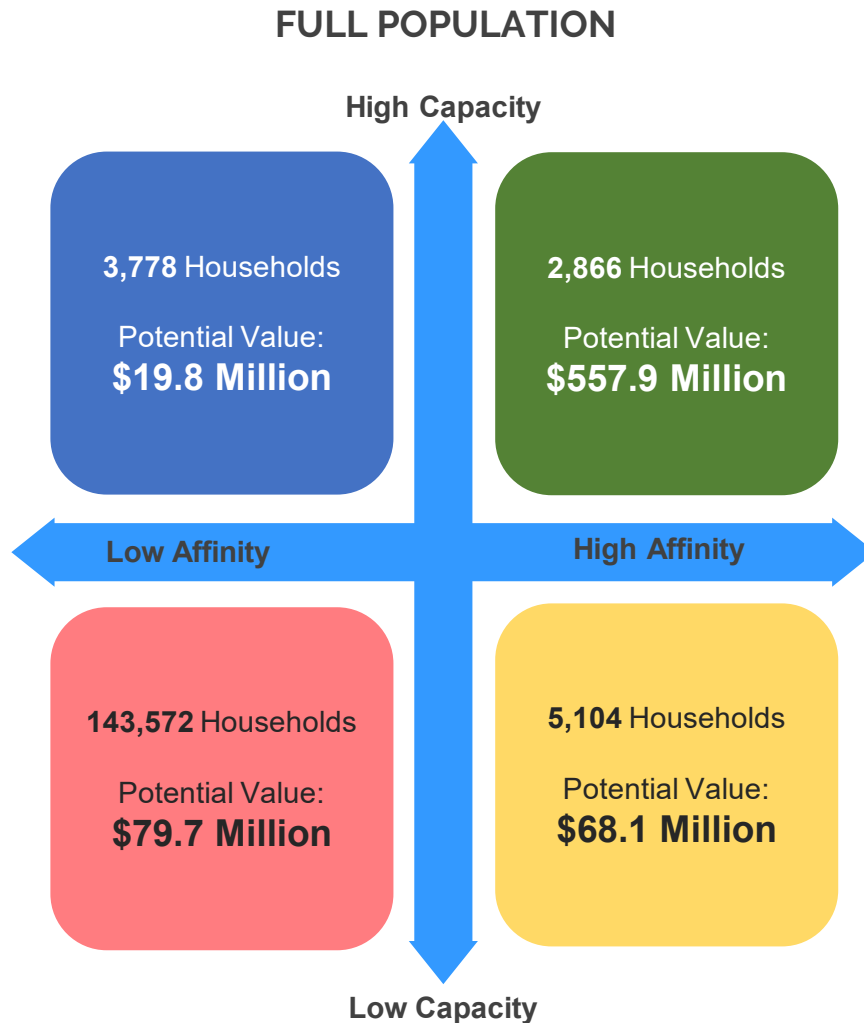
FULL POPULATION

High Capacity

3,778 Households

Potential Value:
$19.8 Million

2,866 Households

Potential Value:
$557.9 Million

Low Affinity

High Affinity

143,572 Households

Potential Value:
$79.7 Million

5,104 Households

Potential Value:
$68.1 Million

Low Capacity